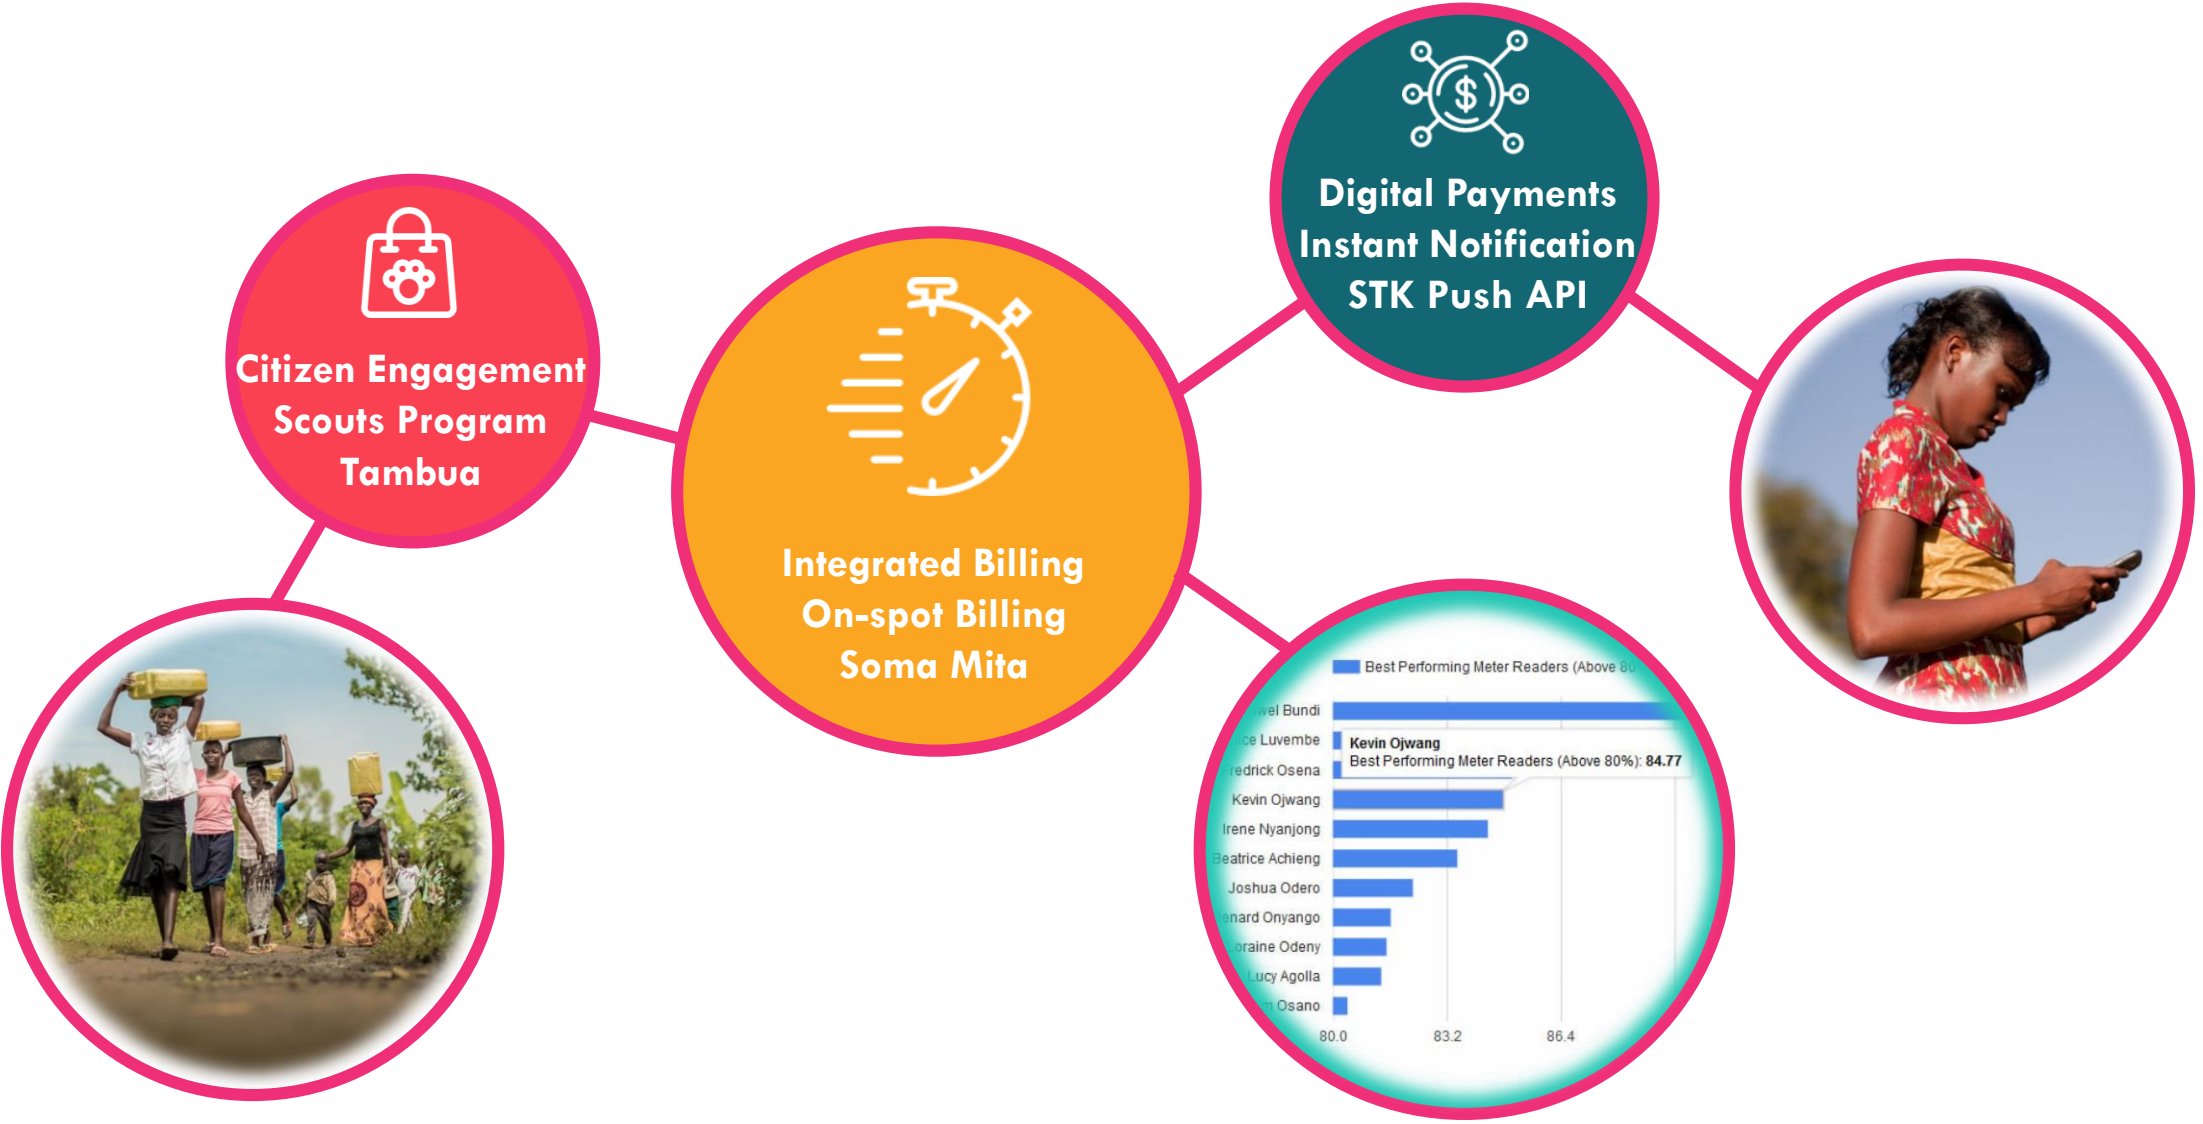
Digital Payments
Instant Notification
STK Push API

Citizen Engagement
Scouts Program
Tambua

Integrated Billing
On-spot Billing
Soma Mita

Best Performing Meter Readers (Above 80

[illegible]wel Bundi
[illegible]ce Luvembe
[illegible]redrick Osena
Kevin Ojwang
Irene Nyanjong
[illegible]eatrice Achieng
Joshua Odero
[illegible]nard Onyango
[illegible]oraine Odeny
Lucy Agolla
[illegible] Osano

Kevin Ojwang
Best Performing Meter Readers (Above 80%): 84.77

80.0
83.2
86.4